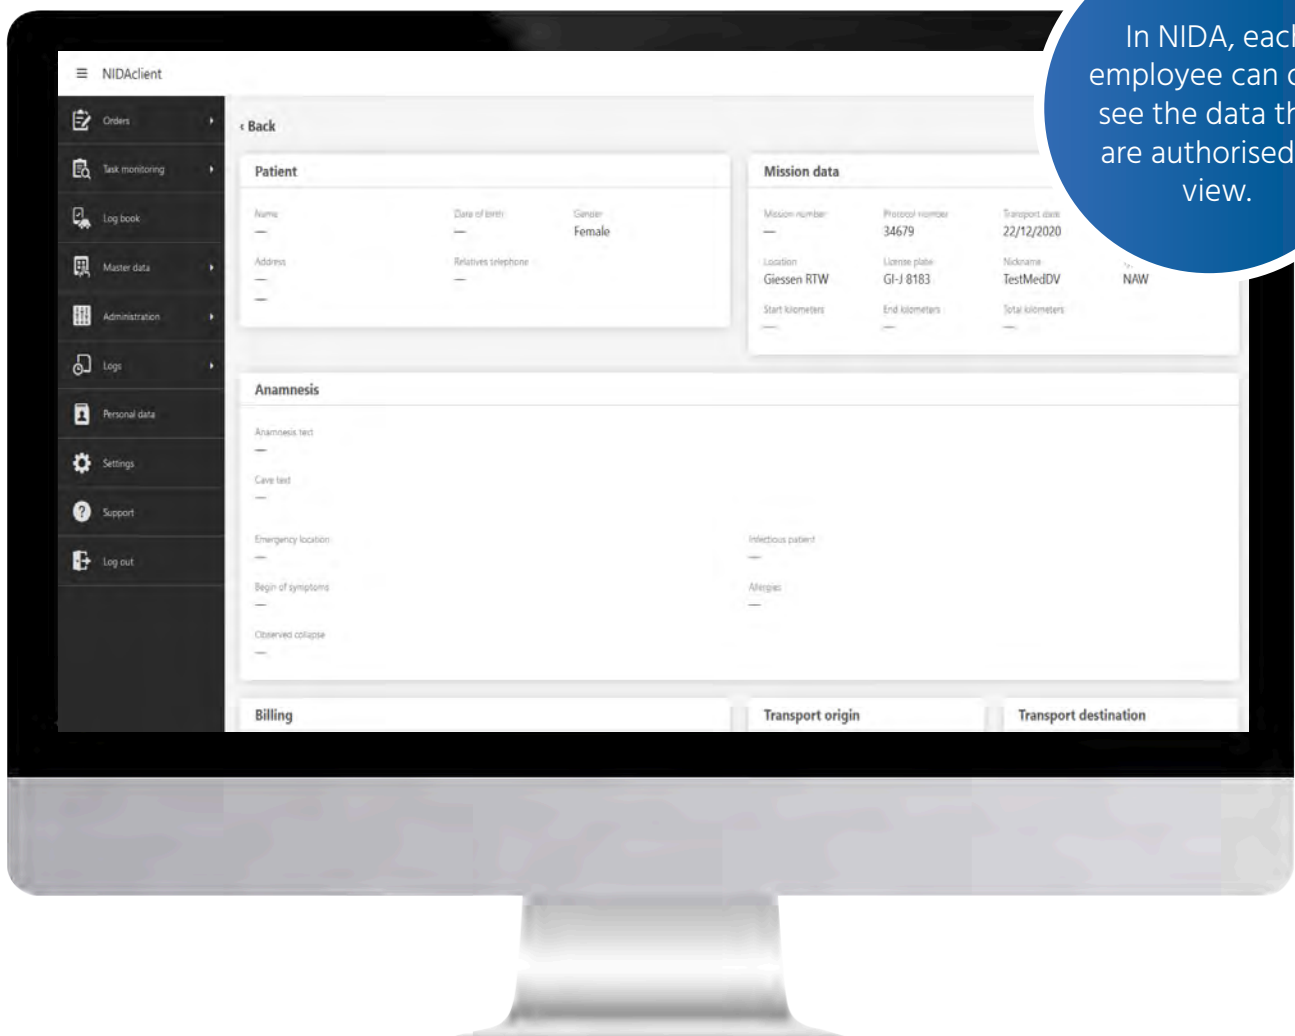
In NIDA, eac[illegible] employee can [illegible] see the data th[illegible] are authorised view.

≡ NIDAclient

Orders
Task monitoring
Log book
Master data
Administration
Logs
Personal data
Settings
Support
Log out

‹ Back

Patient

Name
—
Date of birth
—
Gender
Female
Address
—
—
Relatives telephone
—

Mission data

Mission number
—
Protocol number
34679
Transport date
22/12/2020
Location
Giessen RTW
License plate
GI-J 8183
Nickname
TestMedDV
NAW
Start kilometers
—
End kilometers
—
Total kilometers
—

Anamnesis

Anamnesis text
—
Cave text
—
Emergency location
—
Infectious patient
—
Begin of symptoms
—
Allergies
—
Observed collapse
—

Billing
Transport origin
Transport destination